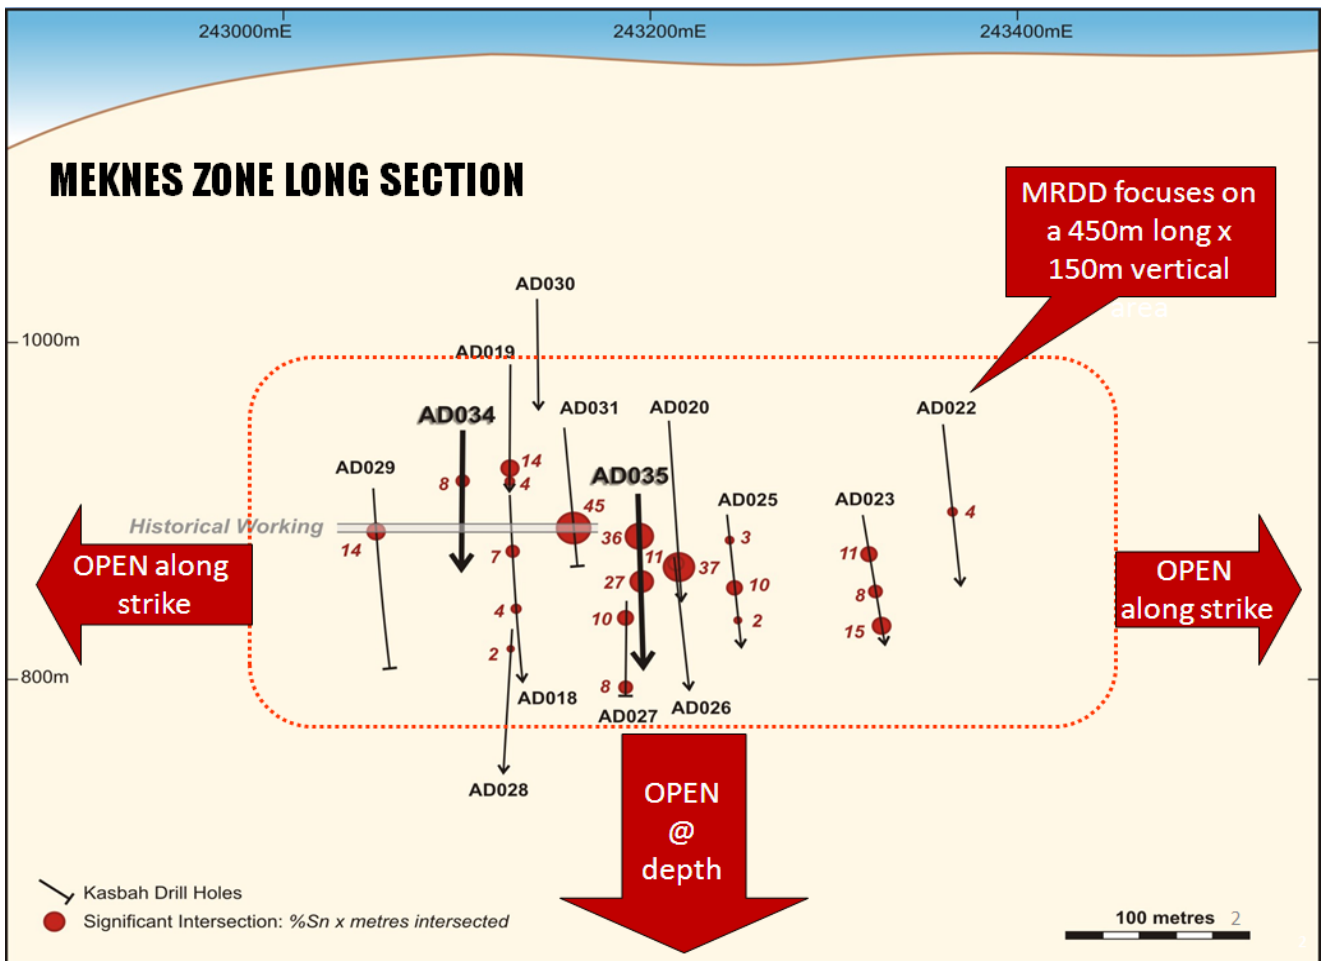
243000mE
243200mE
243400mE

MEKNES ZONE LONG SECTION

MRDD focuses on a 450m long x 150m vertical area

1000m
800m

AD030
AD019
AD034
AD031
AD020
AD022
AD029
AD035
AD025
AD023
Historical Working
8
14
4
45
36
11
37
3
11
4
14
7
27
10
8
4
10
2
15
2
8
AD018
AD027
AD026
AD028

OPEN along strike

OPEN along strike

OPEN @ depth

Kasbah Drill Holes
Significant Intersection: %Sn x metres intersected

100 metres 2